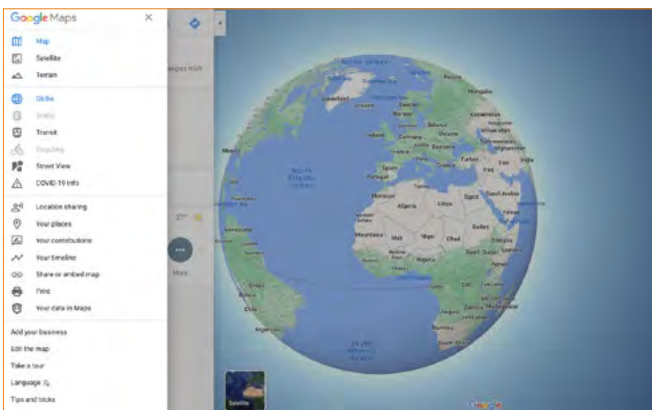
Google Maps

Map
Satellite
Terrain

Globe
Traffic
Transit
Bicycling
Street View
COVID-19 Info

Location sharing
Your places
Your contributions
Your timeline
Share or embed map
Print
Your data in Maps

Add your business
Edit the map
Take a tour
Language
Tips and tricks

Greenland
Iceland
Norway
Sweden
Finland
Ukraine
Kazakhstan
Spain
Turkey
Iran
Iraq
Morocco
Algeria
Libya
Egypt
Saudi Arabia
Mali
Niger
Chad
Sudan
Nigeria
Ethiopia
Mauritania
North Atlantic Ocean
South Atlantic Ocean

More

Satellite

Google